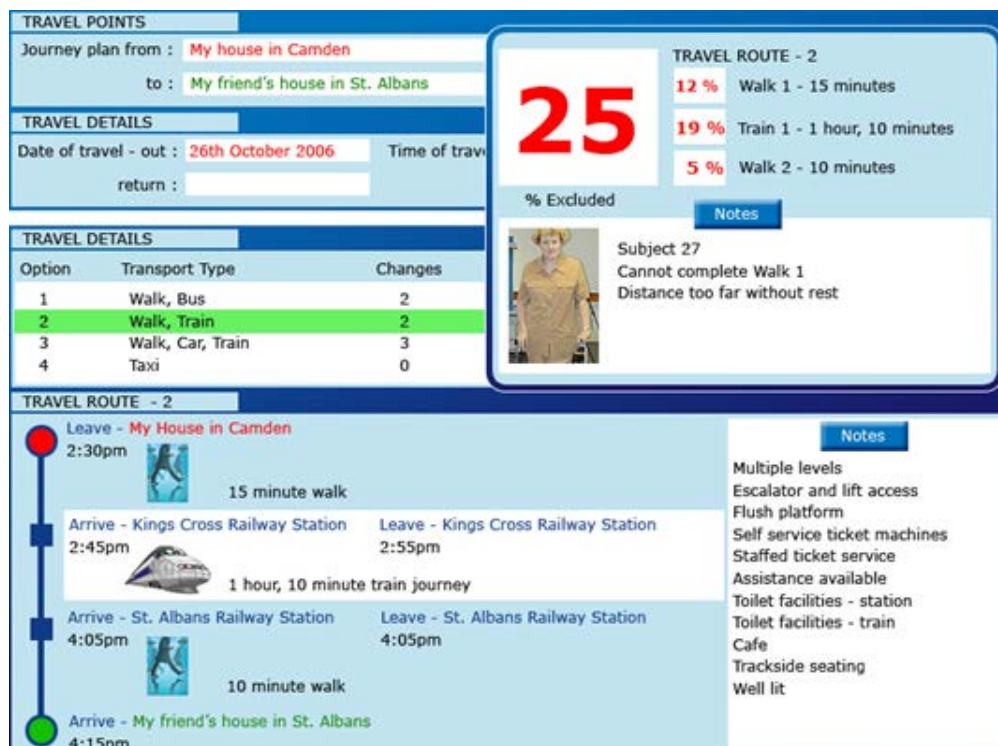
TRAVEL POINTS
Journey plan from : My house in Camden
to : My friend's house in St. Albans

TRAVEL DETAILS
Date of travel - out : 26th October 2006
Time of trav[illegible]
return :

TRAVEL DETAILS

| Option | Transport Type | Changes |
|---|---|---|
| 1 | Walk, Bus | 2 |
| 2 | Walk, Train | 2 |
| 3 | Walk, Car, Train | 3 |
| 4 | Taxi | 0 |

25
% Excluded

TRAVEL ROUTE - 2
12 % Walk 1 - 15 minutes
19 % Train 1 - 1 hour, 10 minutes
5 % Walk 2 - 10 minutes

Notes
Subject 27
Cannot complete Walk 1
Distance too far without rest

TRAVEL ROUTE - 2
Leave - My House in Camden
2:30pm
15 minute walk
Arrive - Kings Cross Railway Station
2:45pm
Leave - Kings Cross Railway Station
2:55pm
1 hour, 10 minute train journey
Arrive - St. Albans Railway Station
4:05pm
Leave - St. Albans Railway Station
4:05pm
10 minute walk
Arrive - My friend's house in St. Albans
4:15pm

Notes
Multiple levels
Escalator and lift access
Flush platform
Self service ticket machines
Staffed ticket service
Assistance available
Toilet facilities - station
Toilet facilities - train
Cafe
Trackside seating
Well lit